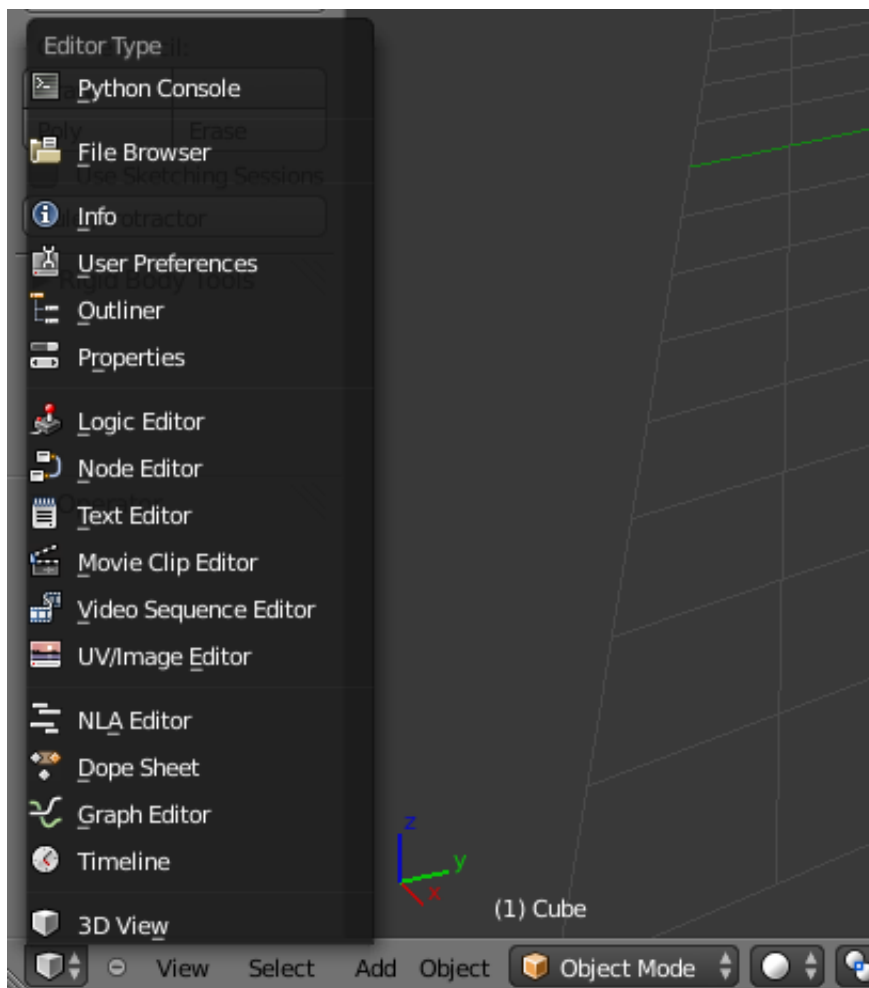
Editor Type

Python Console

File Browser

Info

User Preferences

Outliner

Properties

Logic Editor

Node Editor

Text Editor

Movie Clip Editor

Video Sequence Editor

UV/Image Editor

NLA Editor

Dope Sheet

Graph Editor

Timeline

3D View

z
y
x

(1) Cube

View Select Add Object Object Mode